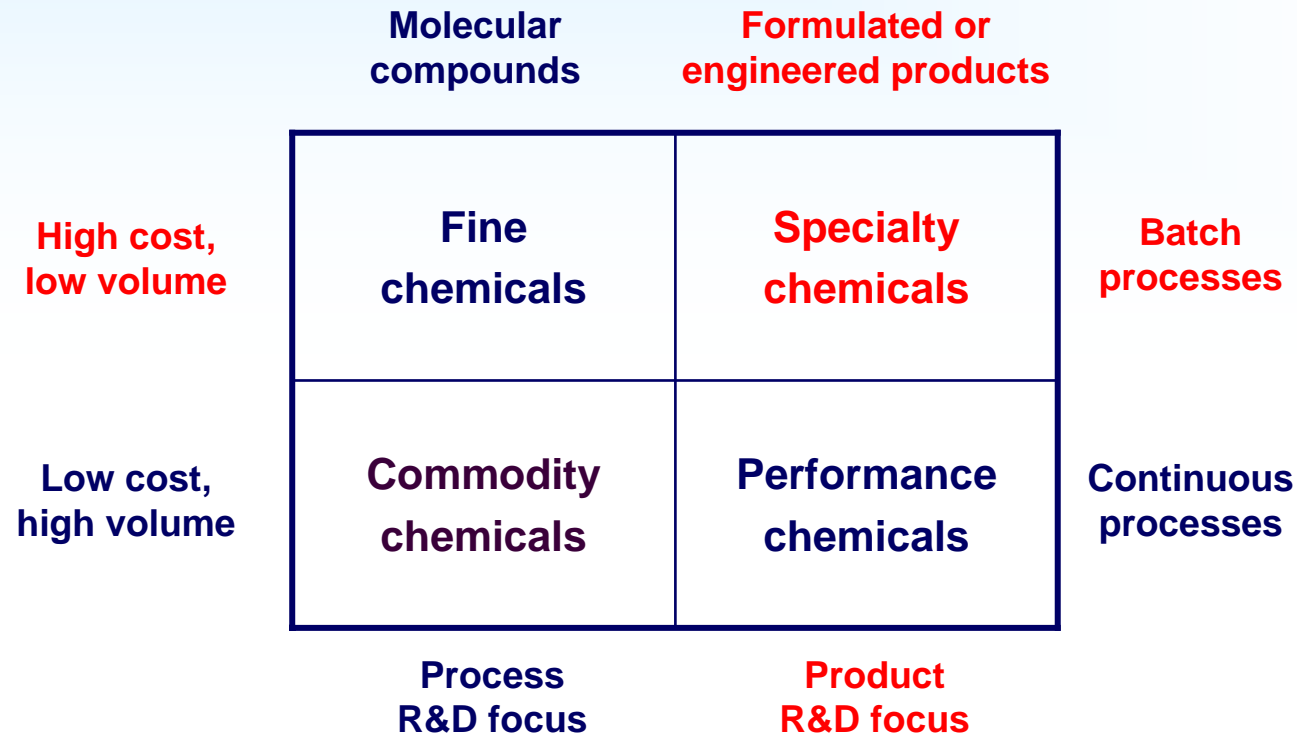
Molecular compounds

Formulated or engineered products

High cost, low volume

| Fine chemicals | Specialty chemicals |
|---|---|
| Commodity chemicals | Performance chemicals |

Batch processes

Low cost, high volume

Continuous processes

Process R&D focus

Product R&D focus